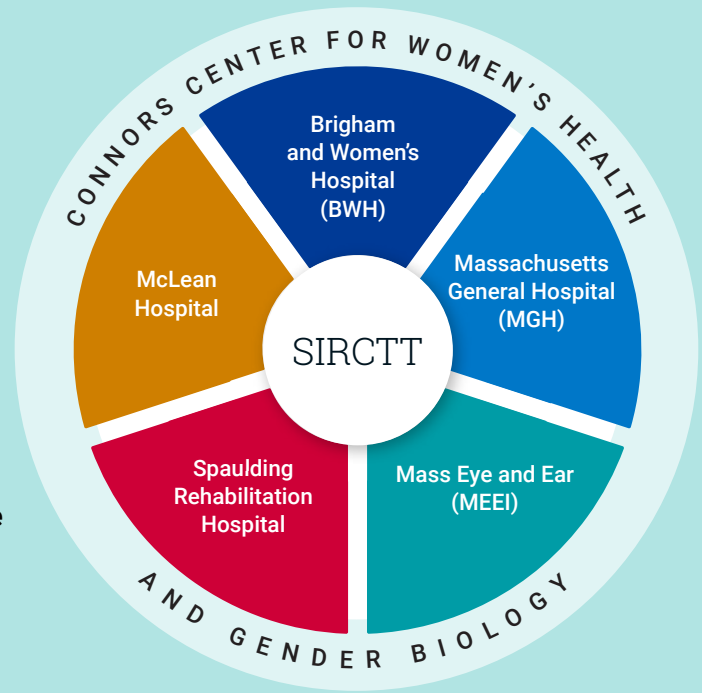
CONNORS CENTER FOR WOMEN'S HEALTH

Brigham and Women's Hospital (BWH)

Massachusetts General Hospital (MGH)

McLean Hospital

SIRCTT

Spaulding Rehabilitation Hospital

Mass Eye and Ear (MEEI)

AND GENDER BIOLOGY